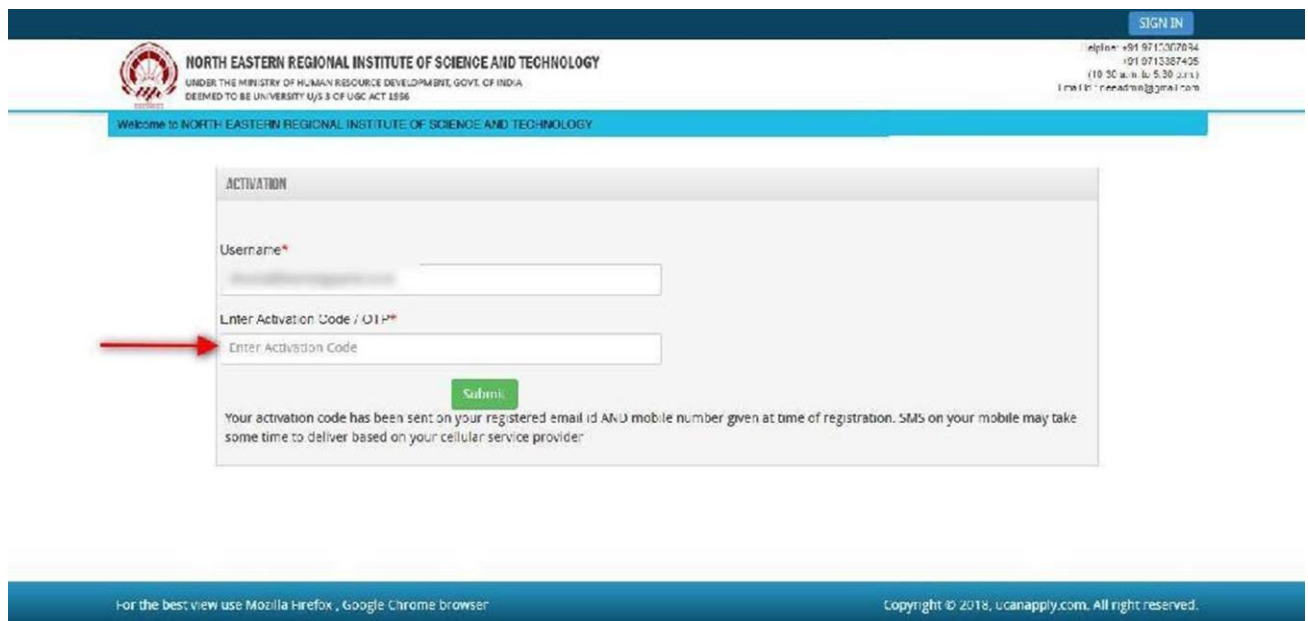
SIGN IN

NORTH EASTERN REGIONAL INSTITUTE OF SCIENCE AND TECHNOLOGY
UNDER THE MINISTRY OF HUMAN RESOURCE DEVELOPMENT, GOVT. OF INDIA
DEEMED TO BE UNIVERSITY U/S 3 OF UGC ACT 1956

Helpline: +91 9713307834
+91 9713387405
(10:30 a.m. to 5.30 p.m.)
Email Id : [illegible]@gmail.com

Welcome to NORTH EASTERN REGIONAL INSTITUTE OF SCIENCE AND TECHNOLOGY

ACTIVATION

Username*

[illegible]

Enter Activation Code / OTP*

Enter Activation Code

Submit

Your activation code has been sent on your registered email id AND mobile number given at time of registration. SMS on your mobile may take some time to deliver based on your cellular service provider

For the best view use Mozilla Firefox , Google Chrome browser

Copyright © 2018, ucanapply.com. All right reserved.